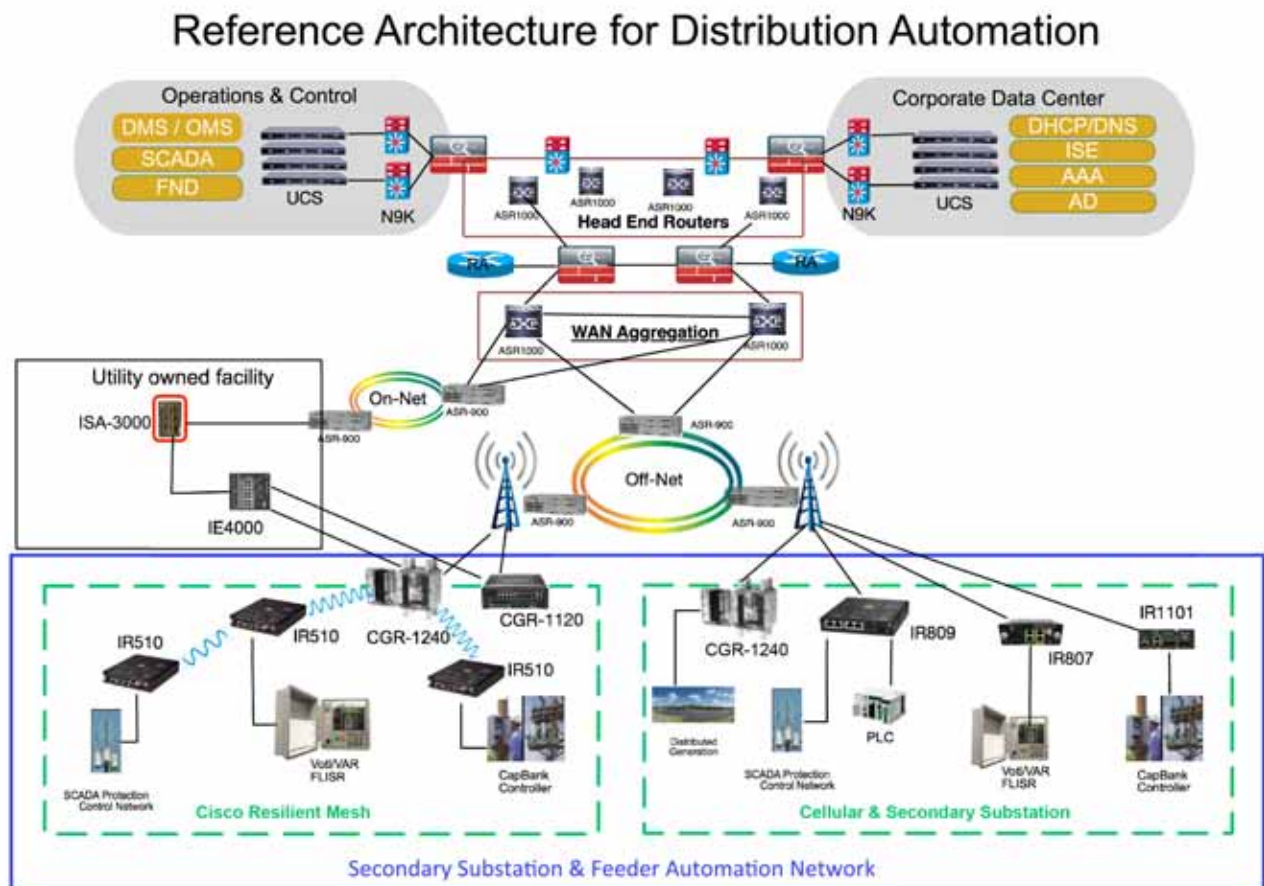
Reference Architecture for Distribution Automation

Operations & Control

DMS / OMS

SCADA

FND

UCS

N9K

Corporate Data Center

DHCP/DNS

ISE

AAA

AD

UCS

N9K

ASR1000

ASR1000

ASR1000

ASR1000

Head End Routers

RA

RA

WAN Aggregation

ASR1000

ASR1000

Utility owned facility

ISA-3000

IE4000

On-Net

ASR-900

ASR-900

ASR-900

Off-Net

ASR-900

ASR-900

IR510

IR510

CGR-1240

CGR-1120

IR510

SCADA Protection Control Network

Volt/VAR FLISR

CapBank Controller

Cisco Resilient Mesh

CGR-1240

IR809

IR807

IR1101

Distributed Generation

SCADA Protection Control Network

PLC

Volt/VAR FLISR

CapBank Controller

Cellular & Secondary Substation

Secondary Substation & Feeder Automation Network